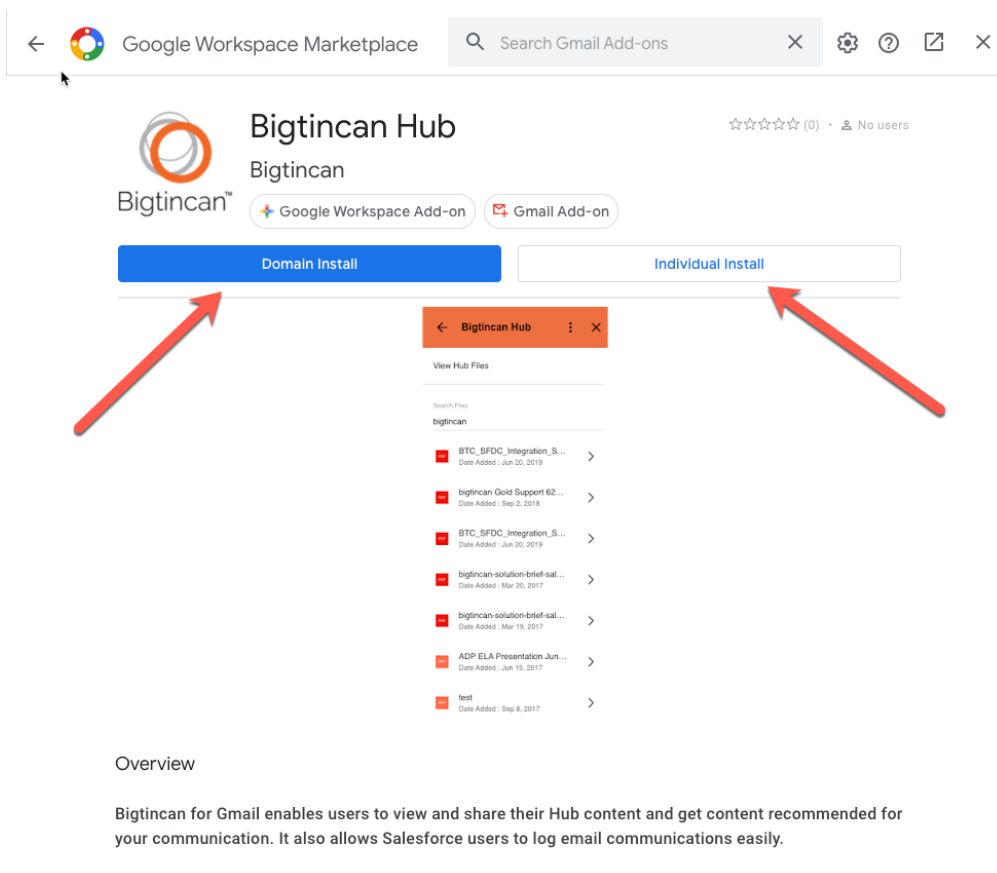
Google Workspace Marketplace

Search Gmail Add-ons

Bigtincan™

Bigtincan Hub

Bigtincan

(0) · No users

Google Workspace Add-on

Gmail Add-on

Domain Install

Individual Install

Bigtincan Hub

View Hub Files

Search Files

bigtincan

BTC_SFDC_Integration_S...
Date Added : Jun 20, 2019

bigtincan Gold Support 62...
Date Added : Sep 2, 2018

BTC_SFDC_Integration_S...
Date Added : Jun 20, 2019

bigtincan-solution-brief-sal...
Date Added : Mar 20, 2017

bigtincan-solution-brief-sal...
Date Added : Mar 19, 2017

ADP ELA Presentation Jun...
Date Added : Jun 19, 2017

test
Date Added : Sep 8, 2017

Overview

Bigtincan for Gmail enables users to view and share their Hub content and get content recommended for your communication. It also allows Salesforce users to log email communications easily.